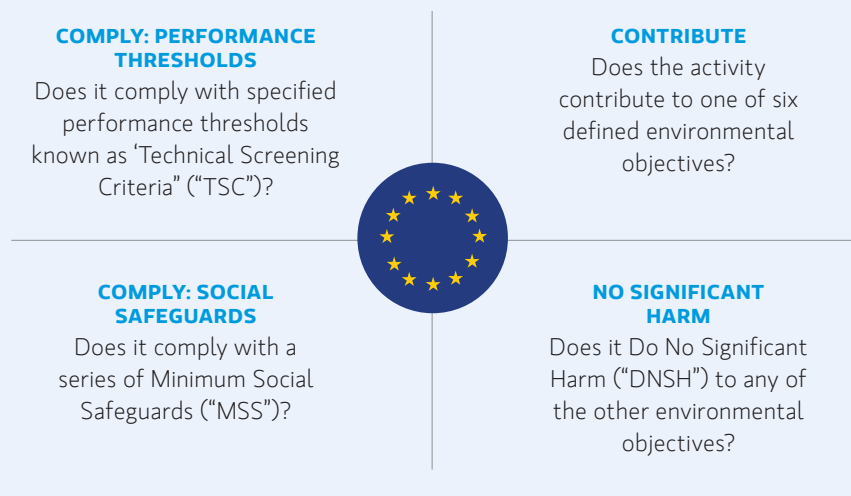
COMPLY: PERFORMANCE THRESHOLDS
Does it comply with specified performance thresholds known as ‘Technical Screening Criteria” (“TSC”)?

CONTRIBUTE
Does the activity contribute to one of six defined environmental objectives?

COMPLY: SOCIAL SAFEGUARDS
Does it comply with a series of Minimum Social Safeguards (“MSS”)?

NO SIGNIFICANT HARM
Does it Do No Significant Harm (“DNSH”) to any of the other environmental objectives?